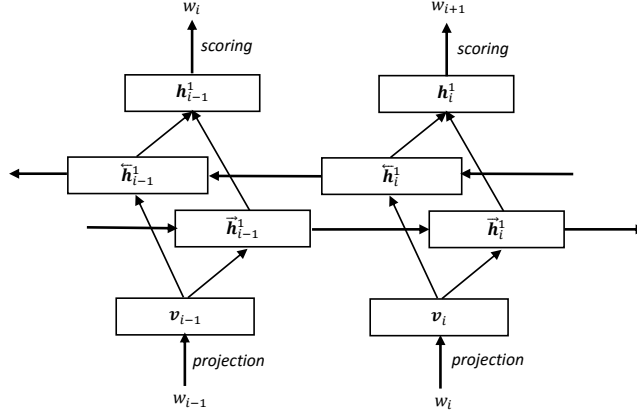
$w_i$
scoring
$\boldsymbol{h}_{i-1}^1$
$\overleftarrow{\boldsymbol{h}}_{i-1}^1$
$\overrightarrow{\boldsymbol{h}}_{i-1}^1$
$\boldsymbol{v}_{i-1}$
projection
$w_{i-1}$

$w_{i+1}$
scoring
$\boldsymbol{h}_i^1$
$\overleftarrow{\boldsymbol{h}}_i^1$
$\overrightarrow{\boldsymbol{h}}_i^1$
$\boldsymbol{v}_i$
projection
$w_i$